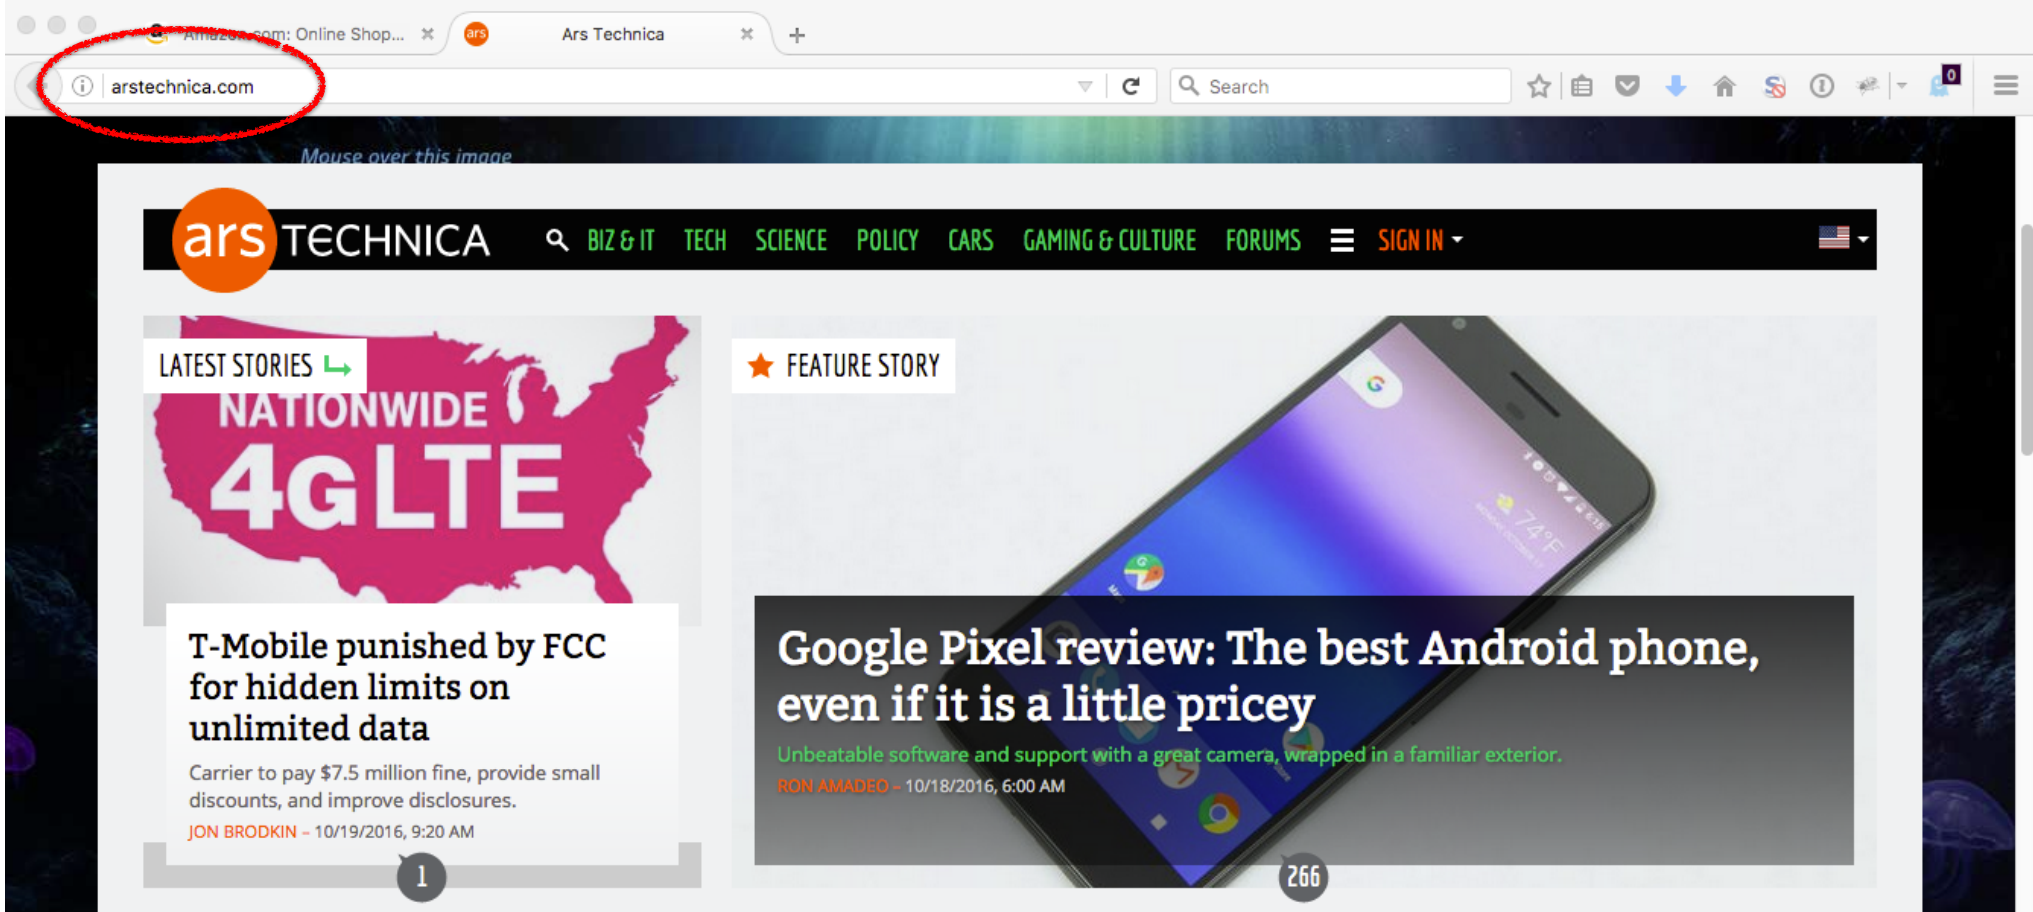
Amazon.com: Online Shop... ×
ars Ars Technica ×
+

arstechnica.com

Search

0

Mouse over this image

ars TECHNICA BIZ & IT TECH SCIENCE POLICY CARS GAMING & CULTURE FORUMS SIGN IN

LATEST STORIES

NATIONWIDE 4G LTE

T-Mobile punished by FCC for hidden limits on unlimited data

Carrier to pay $7.5 million fine, provide small discounts, and improve disclosures.

JON BRODKIN – 10/19/2016, 9:20 AM

1

FEATURE STORY

74°F

Google Pixel review: The best Android phone, even if it is a little pricey

Unbeatable software with a great camera, wrapped in a familiar exterior.

RON AMADEO – 10/18/2016, 6:00 AM

266